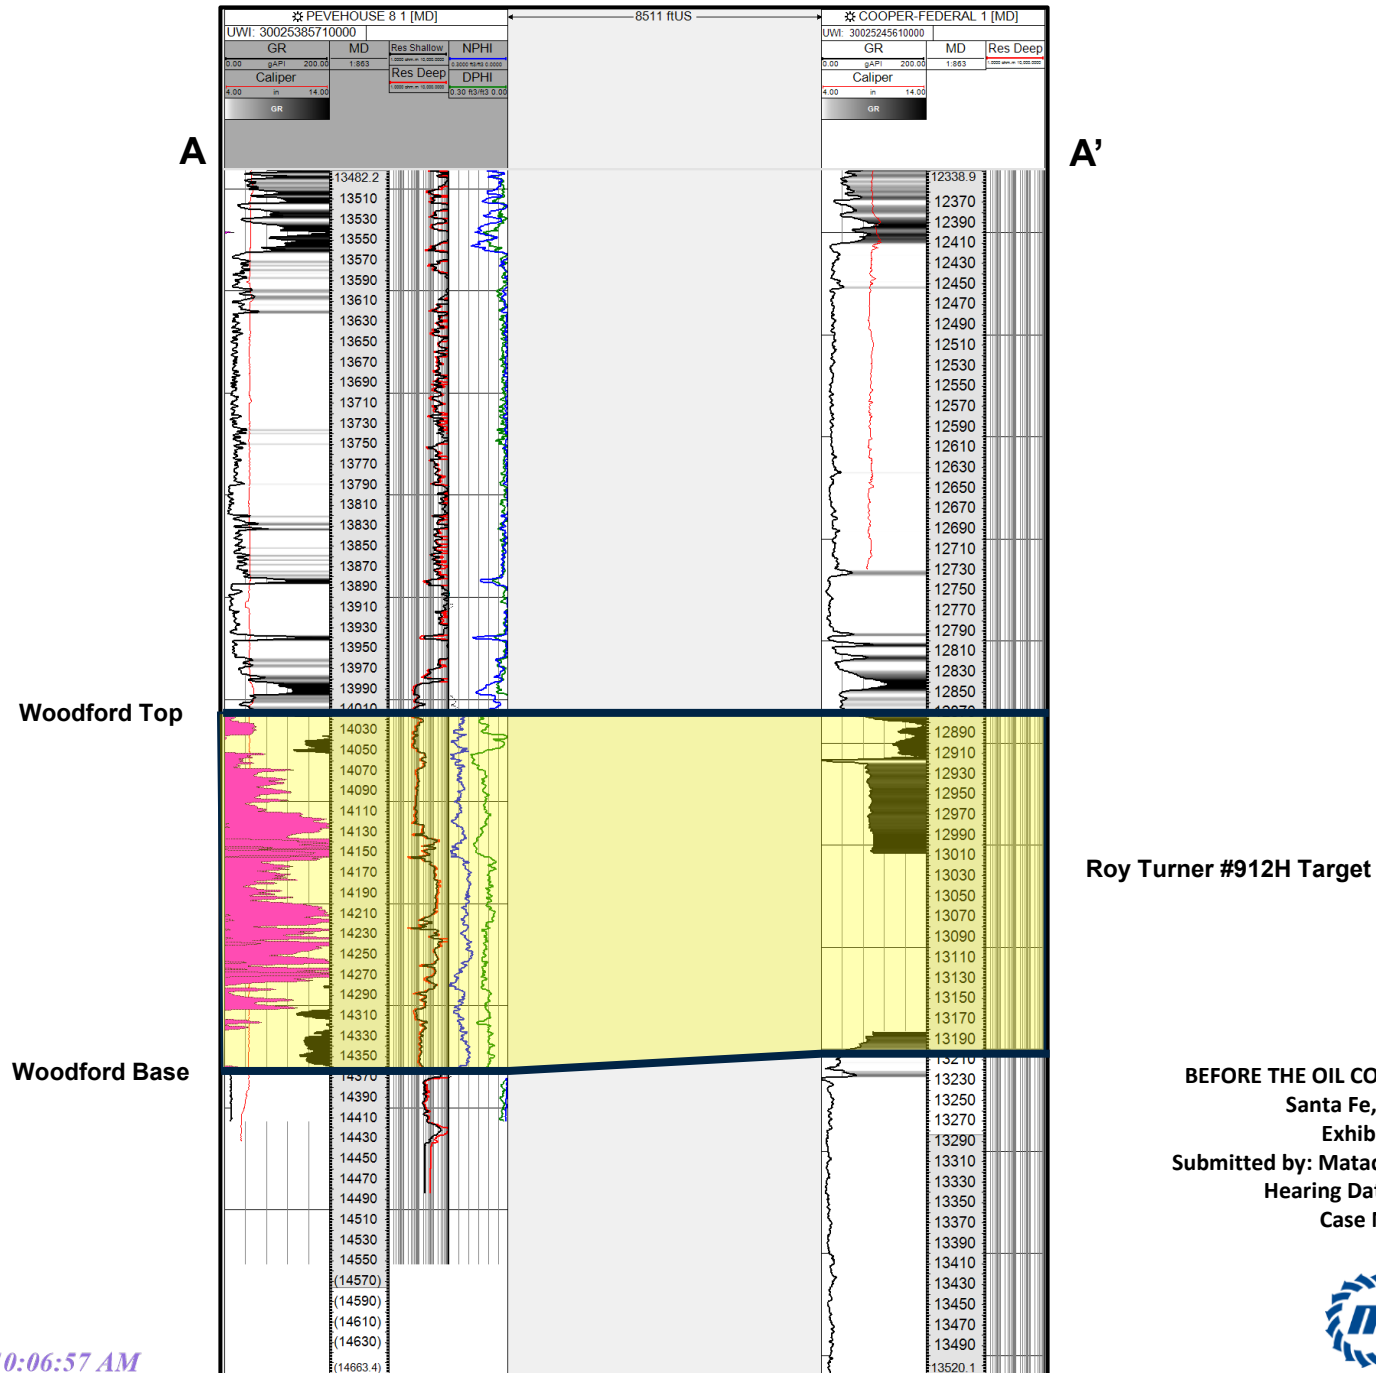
A

PEVEHOUSE 8 1 [MD]
UWI: 30025385710000
GR
0.00 gAPI 200.00
Caliper
4.00 in 14.00
GR
MD
1:863
Res Shallow
Res Deep
NPHI
DPHI
0.30 ft3/ft3 0.00

8511 ftUS

COOPER-FEDERAL 1 [MD]
UWI: 30025245610000
GR
0.00 gAPI 200.00
Caliper
4.00 in 14.00
GR
MD
1:863
Res Deep

A'

13482.2
13510
13530
13550
13570
13590
13610
13630
13650
13670
13690
13710
13730
13750
13770
13790
13810
13830
13850
13870
13890
13910
13930
13950
13970
13990
14030
14050
14070
14090
14110
14130
14150
14170
14190
14210
14230
14250
14270
14290
14310
14330
14350
14390
14410
14430
14450
14470
14490
14510
14530
14550
(14570)
(14590)
(14610)
(14630)
(14663.4)

12338.9
12370
12390
12410
12430
12450
12470
12490
12510
12530
12550
12570
12590
12610
12630
12650
12670
12690
12710
12730
12750
12770
12790
12810
12830
12850
12890
12910
12930
12950
12970
12990
13010
13030
13050
13070
13090
13110
13130
13150
13170
13190
13230
13250
13270
13290
13310
13330
13350
13370
13390
13410
13430
13450
13470
13490
13520.1

Woodford Top

Woodford Base

Roy Turner #912H Target

BEFORE THE OIL CO
Santa Fe,
Exhib
Submitted by: Matad
Hearing Da
Case

0:06:57 AM